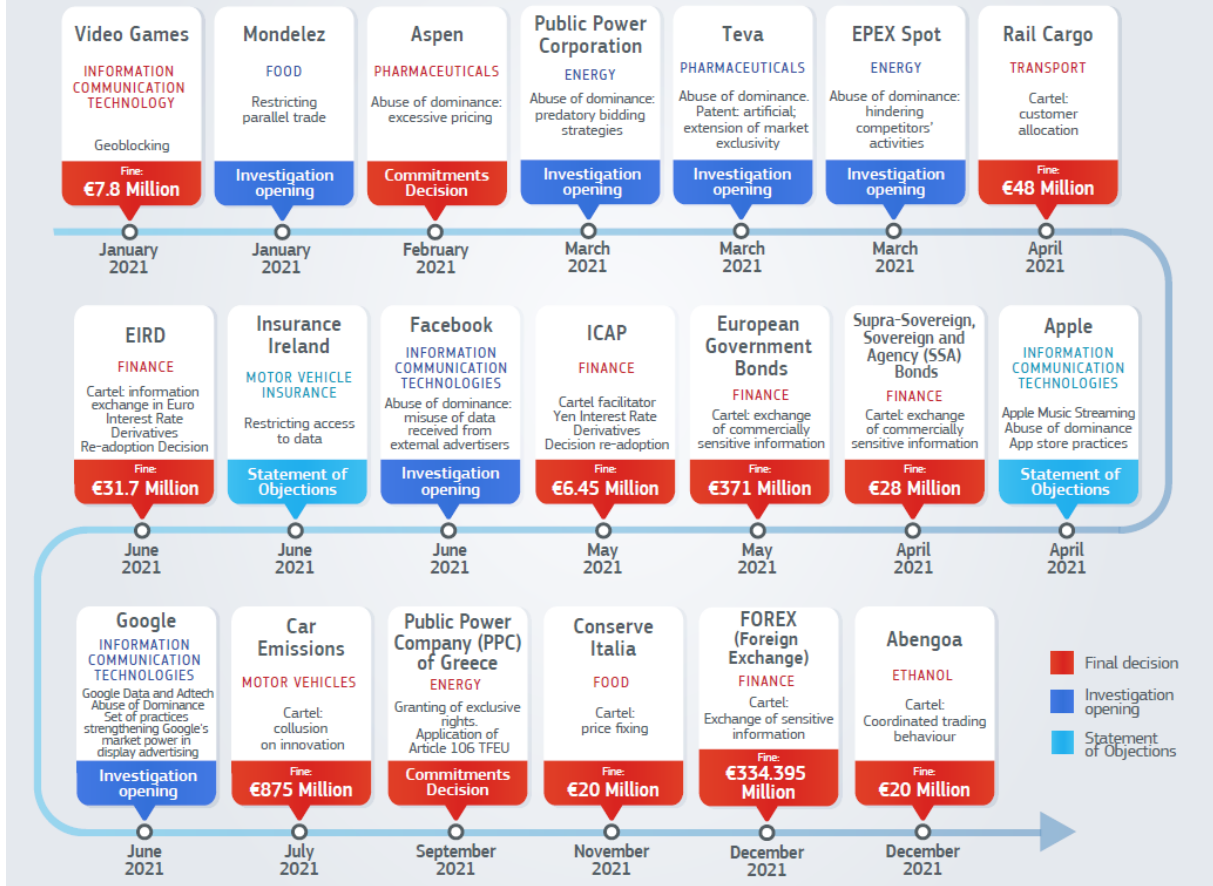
Video Games
INFORMATION COMMUNICATION TECHNOLOGY
Geoblocking
Fine:
€7.8 Million
January 2021

Mondelez
FOOD
Restricting parallel trade
Investigation opening
January 2021

Aspen
PHARMACEUTICALS
Abuse of dominance: excessive pricing
Commitments Decision
February 2021

Public Power Corporation
ENERGY
Abuse of dominance: predatory bidding strategies
Investigation opening
March 2021

Teva
PHARMACEUTICALS
Abuse of dominance. Patent: artificial; extension of market exclusivity
Investigation opening
March 2021

EPEX Spot
ENERGY
Abuse of dominance: hindering competitors' activities
Investigation opening
March 2021

Rail Cargo
TRANSPORT
Cartel: customer allocation
Fine:
€48 Million
April 2021

EIRD
FINANCE
Cartel: information exchange in Euro Interest Rate Derivatives Re-adoption Decision
Fine:
€31.7 Million
June 2021

Insurance Ireland
MOTOR VEHICLE INSURANCE
Restricting access to data
Statement of Objections
June 2021

Facebook
INFORMATION COMMUNICATION TECHNOLOGIES
Abuse of dominance: misuse of data received from external advertisers
Investigation opening
June 2021

ICAP
FINANCE
Cartel facilitator Yen Interest Rate Derivatives Decision re-adoption
Fine:
€6.45 Million
May 2021

European Government Bonds
FINANCE
Cartel: exchange of commercially sensitive information
Fine:
€371 Million
May 2021

Supra-Sovereign, Sovereign and Agency (SSA) Bonds
FINANCE
Cartel: exchange of commercially sensitive information
Fine:
€28 Million
April 2021

Apple
INFORMATION COMMUNICATION TECHNOLOGIES
Apple Music Streaming Abuse of dominance App store practices
Statement of Objections
April 2021

Google
INFORMATION COMMUNICATION TECHNOLOGIES
Google Data and Adtech Abuse of Dominance Set of practices strengthening Google's market power in display advertising
Investigation opening
June 2021

Car Emissions
MOTOR VEHICLES
Cartel: collusion on innovation
Fine:
€875 Million
July 2021

Public Power Company (PPC) of Greece
ENERGY
Granting of exclusive rights. Application of Article 106 TFEU
Commitments Decision
September 2021

Conserve Italia
FOOD
Cartel: price fixing
Fine:
€20 Million
November 2021

FOREX (Foreign Exchange)
FINANCE
Cartel: Exchange of sensitive information
Fine:
€334.395 Million
December 2021

Abengoa
ETHANOL
Cartel: Coordinated trading behaviour
Fine:
€20 Million
December 2021

Final decision
Investigation opening
Statement of Objections